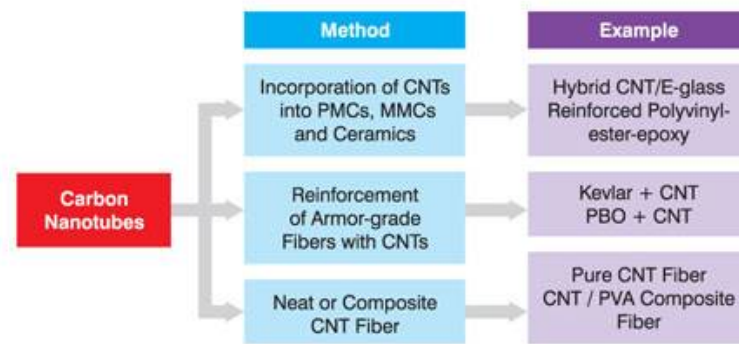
Method

Example

Carbon Nanotubes

Incorporation of CNTs into PMCs, MMCs and Ceramics

Hybrid CNT/E-glass Reinforced Polyvinylester-epoxy

Reinforcement of Armor-grade Fibers with CNTs

Kevlar + CNT
PBO + CNT

Neat or Composite CNT Fiber

Pure CNT Fiber
CNT / PVA Composite Fiber